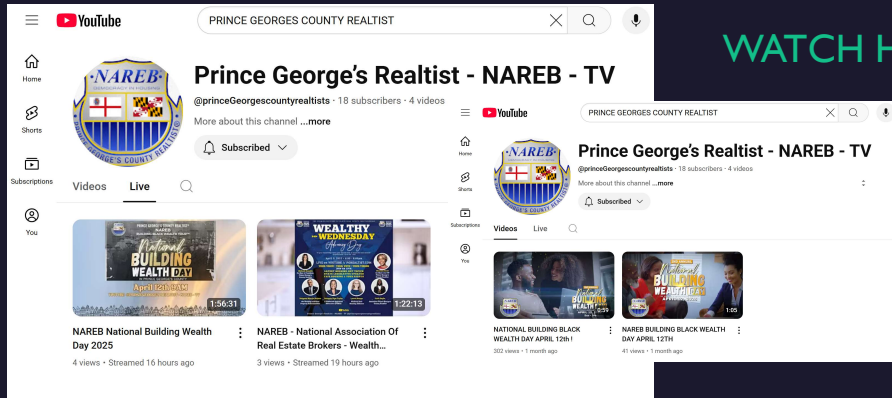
YouTube

PRINCE GEORGES COUNTY REALTIST

Home

Shorts

Subscriptions

You

NAREB

PRINCE GEORGE'S COUNTY REALTISTS

Prince George's Realtist - NAREB - TV

@princeGeorgescountyrealtists · 18 subscribers · 4 videos

More about this channel ...more

Subscribed

Videos Live

National BUILDING WEALTH DAY

April 12th, 9AM

1:56:31

NAREB National Building Wealth Day 2025

4 views · Streamed 16 hours ago

WEALTHY WEDNESDAY

1:22:13

NAREB - National Association Of Real Estate Brokers - Wealth...

3 views · Streamed 19 hours ago

WATCH H

YouTube

PRINCE GEORGES COUNTY REALTIST

Home

Shorts

Subscriptions

You

Prince George's Realtist - NAREB - TV

@princeGeorgescountyrealtists · 18 subscribers · 4 videos

More about this channel ...more

Subscribed

Videos Live

2:59

NATIONAL BUILDING BLACK WEALTH DAY APRIL 12th !

302 views · 1 month ago

National Building Wealth Day

1:05

NAREB BUILDING BLACK WEALTH DAY APRIL 12TH

41 views · 1 month ago